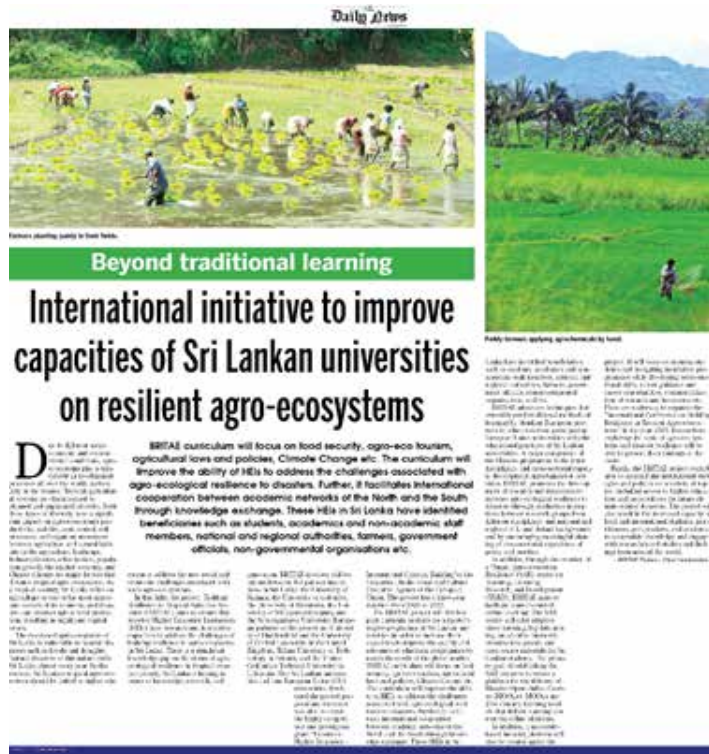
Daily News

Farmers planting paddy in their fields.

Beyond traditional learning

International initiative to improve capacities of Sri Lankan universities on resilient agro-ecosystems

BRITAE curriculum will focus on food security, agro-eco tourism, agricultural laws and policies, Climate Change etc. The curriculum will improve the ability of HEIs to address the challenges associated with agro-ecological resilience to disasters. Further, it facilitates international cooperation between academic networks of the North and the South through knowledge exchange. These HEIs in Sri Lanka have identified beneficiaries such as students, academics and non-academic staff members, national and regional authorities, farmers, government officials, non-governmental organisations etc.

Paddy farmers applying agrochemicals by hand.

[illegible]